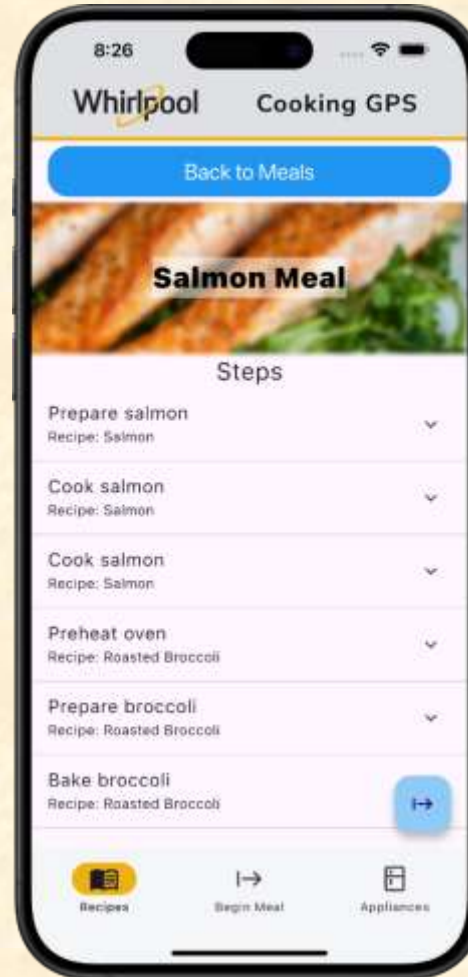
8:26

Whirlpool Cooking GPS

Back to Meals

Salmon Meal

Steps

Prepare salmon
Recipe: Salmon

Cook salmon
Recipe: Salmon

Cook salmon
Recipe: Salmon

Preheat oven
Recipe: Roasted Broccoli

Prepare broccoli
Recipe: Roasted Broccoli

Bake broccoli
Recipe: Roasted Broccoli

Recipes Begin Meal Appliances